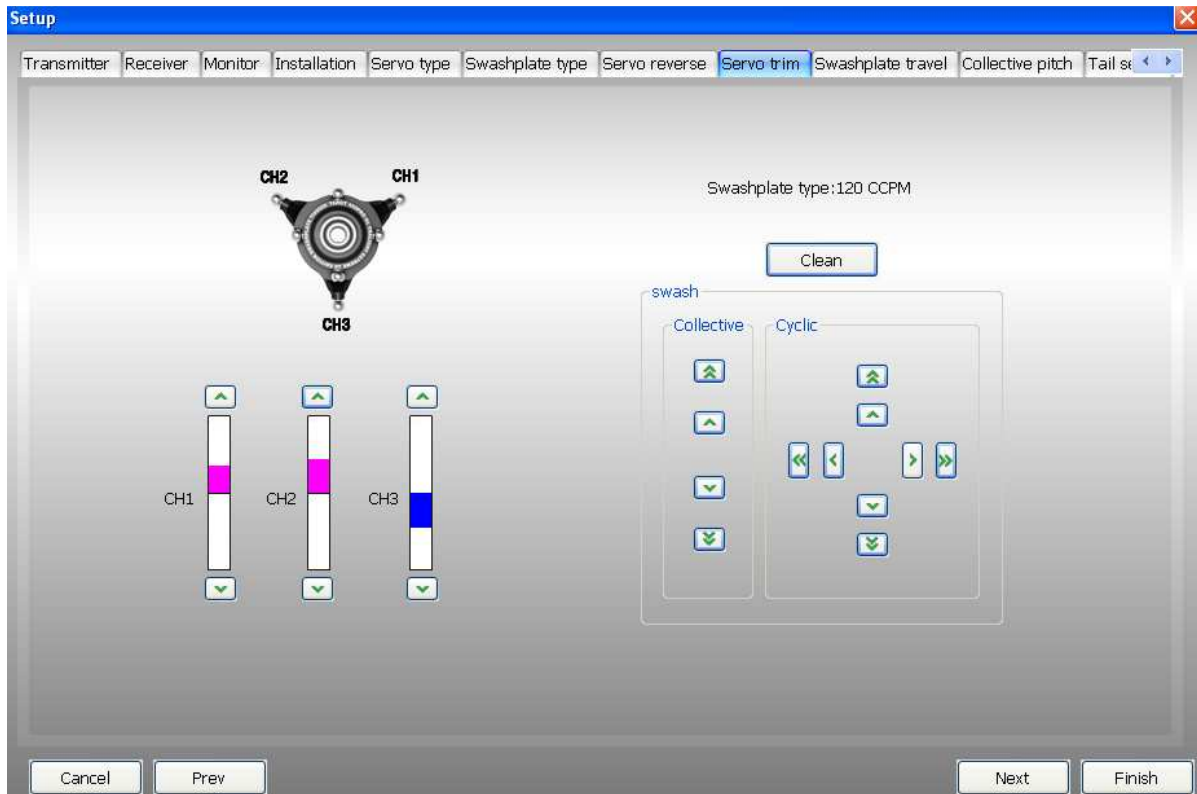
Setup

Transmitter | Receiver | Monitor | Installation | Servo type | Swashplate type | Servo reverse | Servo trim | Swashplate travel | Collective pitch | Tail se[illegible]

CH2 CH1
CH3

CH1 CH2 CH3

Swashplate type:120 CCPM

Clean

swash
Collective
Cyclic

Cancel Prev Next Finish